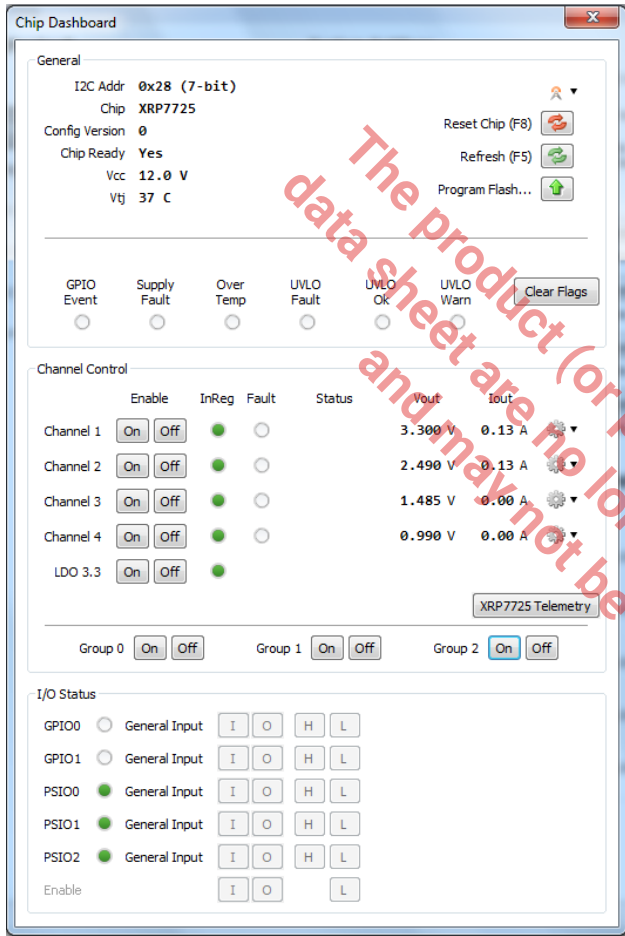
Chip Dashboard

General

I2C Addr 0x28 (7-bit)
Chip XRP7725
Config Version 0
Chip Ready Yes
Vcc 12.0 V
Vtj 37 C

Reset Chip (F8)
Refresh (F5)
Program Flash...

GPIO Event
Supply Fault
Over Temp
UVLO Fault
UVLO Ok
UVLO Warn
Clear Flags

Channel Control

| | Enable | | InReg | Fault | Status | Vout | Iout |
|---|---|---|---|---|---|---|---|
| Channel 1 | On | Off | | | | 3.300 V | 0.13 A |
| Channel 2 | On | Off | | | | 2.490 V | 0.13 A |
| Channel 3 | On | Off | | | | 1.485 V | 0.00 A |
| Channel 4 | On | Off | | | | 0.990 V | 0.00 A |
| LDO 3.3 | On | Off | | | | | |

XRP7725 Telemetry

Group 0 On Off
Group 1 On Off
Group 2 On Off

I/O Status

GPIO0 General Input I O H L
GPIO1 General Input I O H L
PSIO0 General Input I O H L
PSIO1 General Input I O H L
PSIO2 General Input I O H L
Enable I O L

The product (or
data sheet are no lo
and may not be